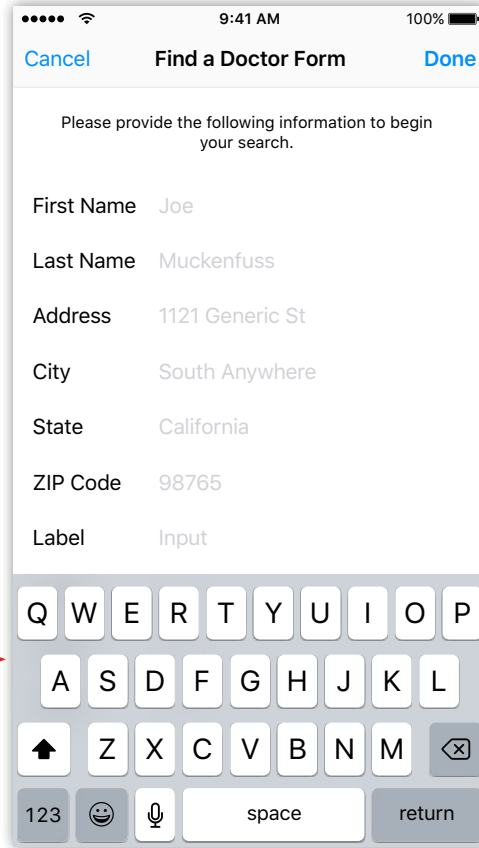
9:41 AM
100%

Cancel
Find a Doctor Form
Done

Please provide the following information to begin your search.

First Name Joe

Last Name Muckenfuss

Address 1121 Generic St

City South Anywhere

State California

ZIP Code 98765

Label Input

Q W E R T Y U I O P
A S D F G H J K L
Z X C V B N M
123 space return